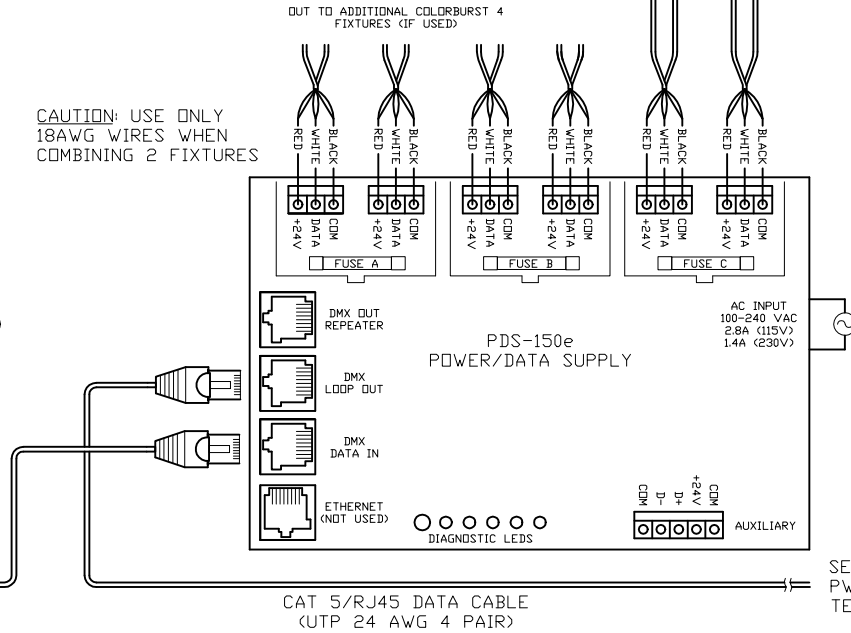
OUT TO ADDITIONAL COLORBURST 4 FIXTURES (IF USED)

CAUTION: USE ONLY 18AWG WIRES WHEN COMBINING 2 FIXTURES

RED WHITE BLACK RED WHITE BLACK RED WHITE BLACK RED WHITE BLACK RED WHITE BLACK RED WHITE BLACK

+24V DATA COM +24V DATA COM +24V DATA COM +24V DATA COM +24V DATA COM +24V DATA COM

FUSE A

FUSE B

FUSE C

DMX OUT REPEATER

DMX LOOP OUT

DMX DATA IN

ETHERNET (NOT USED)

PDS-150e POWER/DATA SUPPLY

AC INPUT 100-240 VAC 2.8A (115V) 1.4A (230V)

DIAGNOSTIC LEDS

COM D- D+ +24V COM

AUXILIARY

CAT 5/RJ45 DATA CABLE (UTP 24 AWG 4 PAIR)

SE
PW
TE